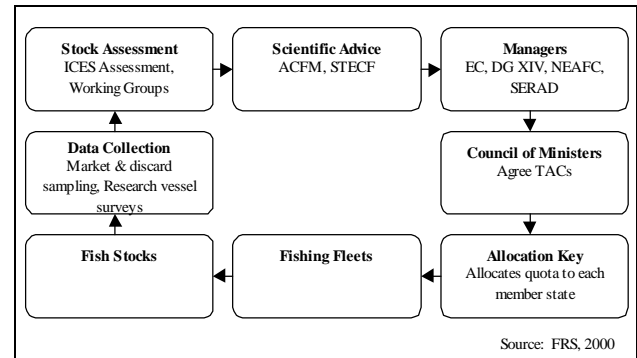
Stock Assessment
ICES Assessment, Working Groups

Scientific Advice
ACFM, STECF

Managers
EC, DG XIV, NEAFC, SERAD

Data Collection
Market & discard sampling, Research vessel surveys

Council of Ministers
Agree TACs

Fish Stocks

Fishing Fleets

Allocation Key
Allocates quota to each member state

Source: FRS, 2000